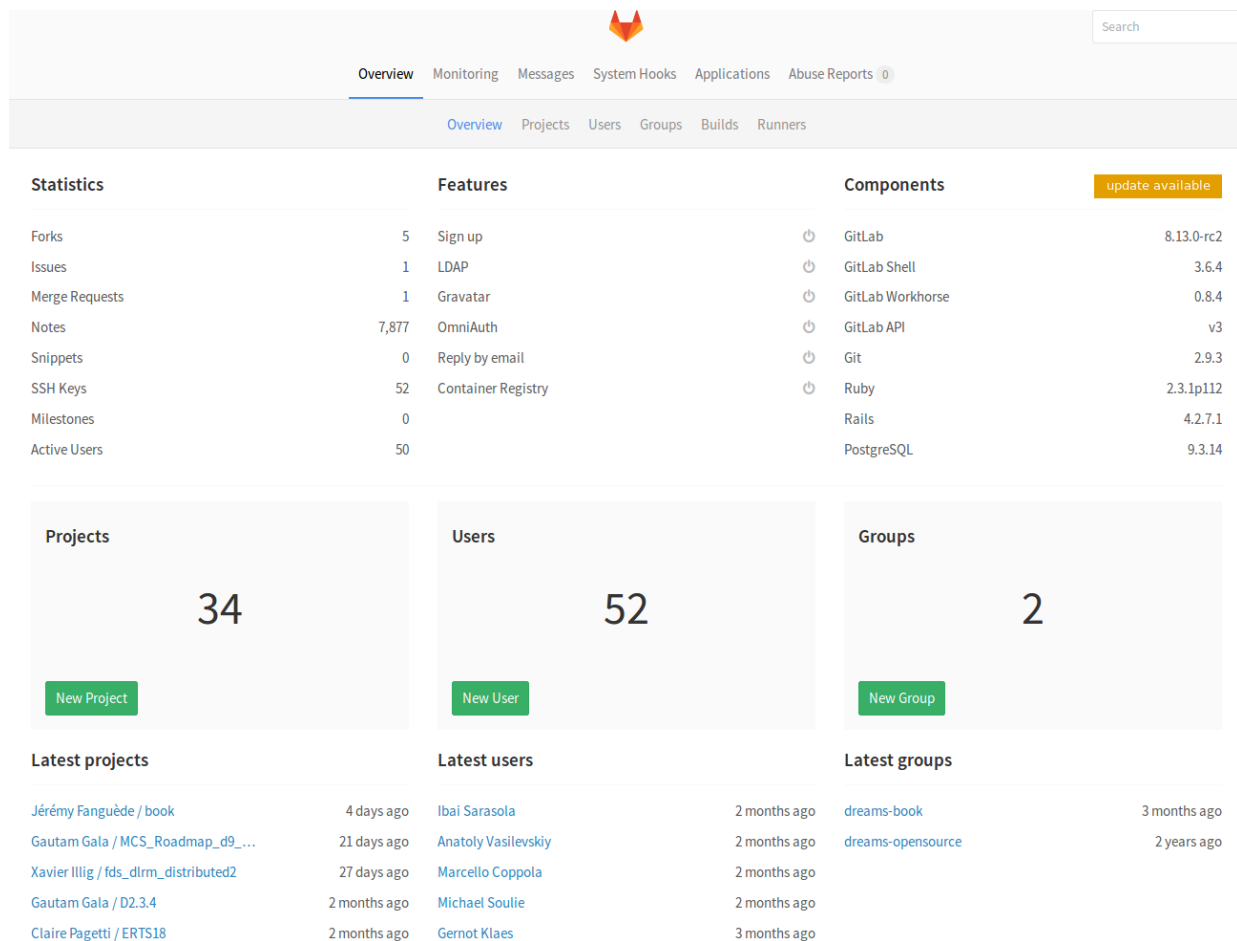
Search

Overview Monitoring Messages System Hooks Applications Abuse Reports 0

Overview Projects Users Groups Builds Runners

Statistics

| | |
|---|---|
| Forks | 5 |
| Issues | 1 |
| Merge Requests | 1 |
| Notes | 7,877 |
| Snippets | 0 |
| SSH Keys | 52 |
| Milestones | 0 |
| Active Users | 50 |

Features

Sign up
LDAP
Gravatar
OmniAuth
Reply by email
Container Registry

Components update available

| | |
|---|---|
| GitLab | 8.13.0-rc2 |
| GitLab Shell | 3.6.4 |
| GitLab Workhorse | 0.8.4 |
| GitLab API | v3 |
| Git | 2.9.3 |
| Ruby | 2.3.1p112 |
| Rails | 4.2.7.1 |
| PostgreSQL | 9.3.14 |

Projects

34

New Project

Users

52

New User

Groups

2

New Group

Latest projects

| | |
|---|---|
| Jérémy Fanguède / book | 4 days ago |
| Gautam Gala / MCS_Roadmap_d9_... | 21 days ago |
| Xavier Illig / fds_dlrm_distributed2 | 27 days ago |
| Gautam Gala / D2.3.4 | 2 months ago |
| Claire Pagetti / ERTS18 | 2 months ago |

Latest users

| | |
|---|---|
| Ibai Sarasola | 2 months ago |
| Anatoly Vasilevskiy | 2 months ago |
| Marcello Coppola | 2 months ago |
| Michael Soulie | 2 months ago |
| Gernot Klaes | 3 months ago |

Latest groups

| | |
|---|---|
| dreams-book | 3 months ago |
| dreams-opensource | 2 years ago |